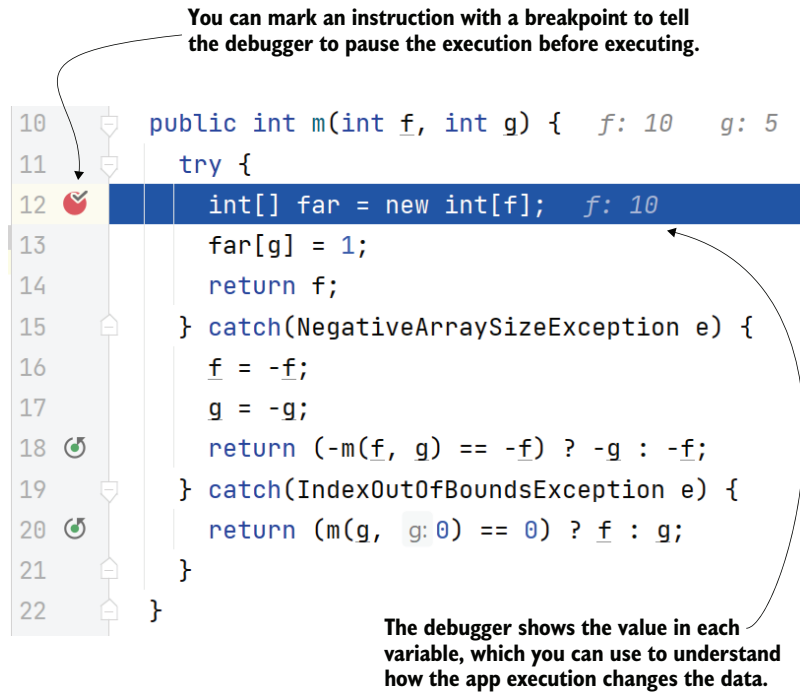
You can mark an instruction with a breakpoint to tell the debugger to pause the execution before executing.

10 public int m(int f, int g) { f: 10 g: 5
11 try {
12 int[] far = new int[f]; f: 10
13 far[g] = 1;
14 return f;
15 } catch(NegativeArraySizeException e) {
16 f = -f;
17 g = -g;
18 return (-m(f, g) == -f) ? -g : -f;
19 } catch(IndexOutOfBoundsException e) {
20 return (m(g, g: 0) == 0) ? f : g;
21 }
22 }

The debugger shows the value in each variable, which you can use to understand how the app execution changes the data.